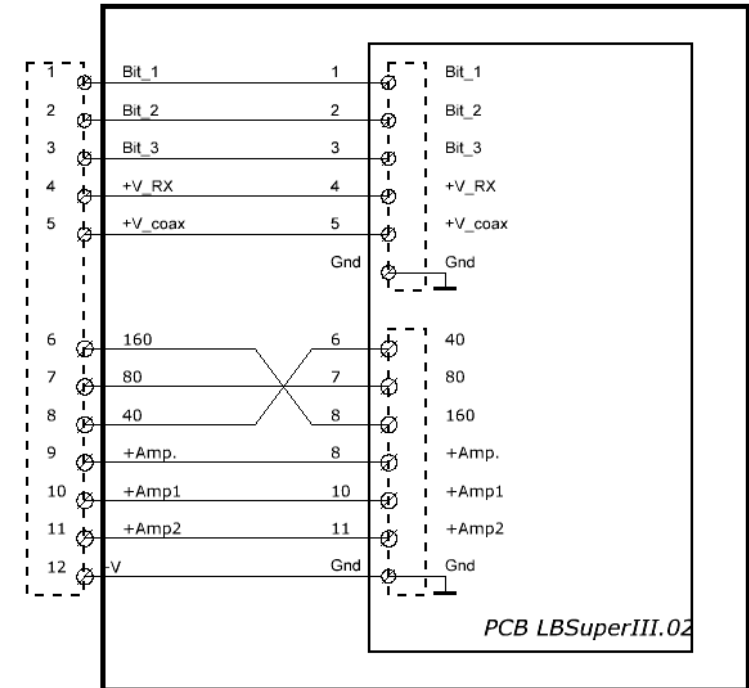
1 Bit_1 1 Bit_1
2 Bit_2 2 Bit_2
3 Bit_3 3 Bit_3
4 +V_RX 4 +V_RX
5 +V_coax 5 +V_coax
Gnd Gnd

6 160 6 40
7 80 7 80
8 40 8 160
9 +Amp. 8 +Amp.
10 +Amp1 10 +Amp1
11 +Amp2 11 +Amp2
12 -V Gnd Gnd

PCB LBSuperIII.02